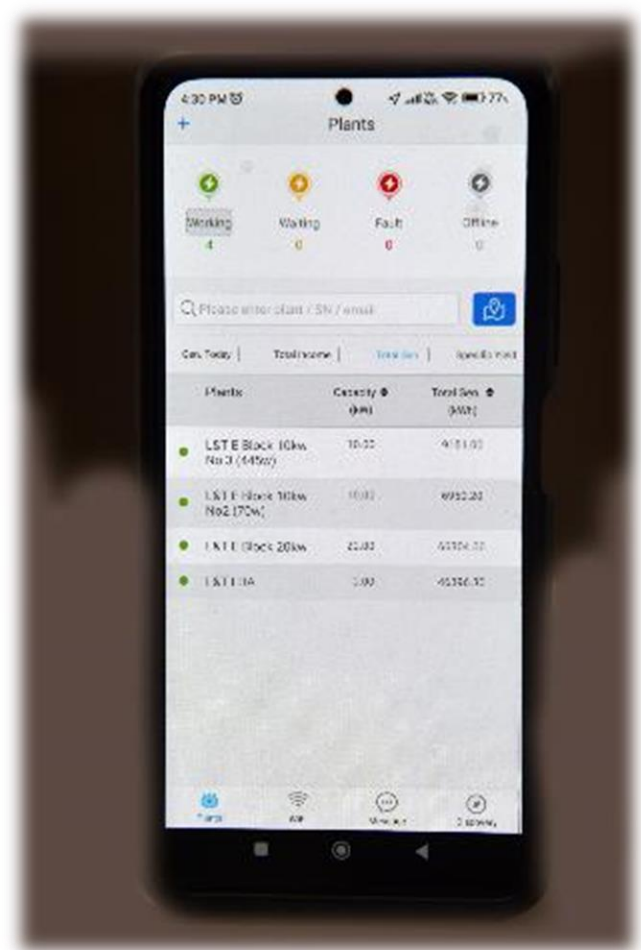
4:30 PM

+ Plants

Working 4

Waiting 0

Fault 0

Offline 0

Please enter plant / SN / email

Gen. Today | Total income | Total Gen | Specific Yield

| Plants | Capacity (kW) | Total Gen (kWh) |
|---|---|---|
| LST E Block 10kw No3 (445w) | 10.00 | 9151.00 |
| LST E Block 10kw No2 (70w) | 10.00 | 6950.20 |
| LST E Block 20kw | 20.00 | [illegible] |
| LST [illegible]A | 3.00 | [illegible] |

Plants | WiFi | Message | Discovery